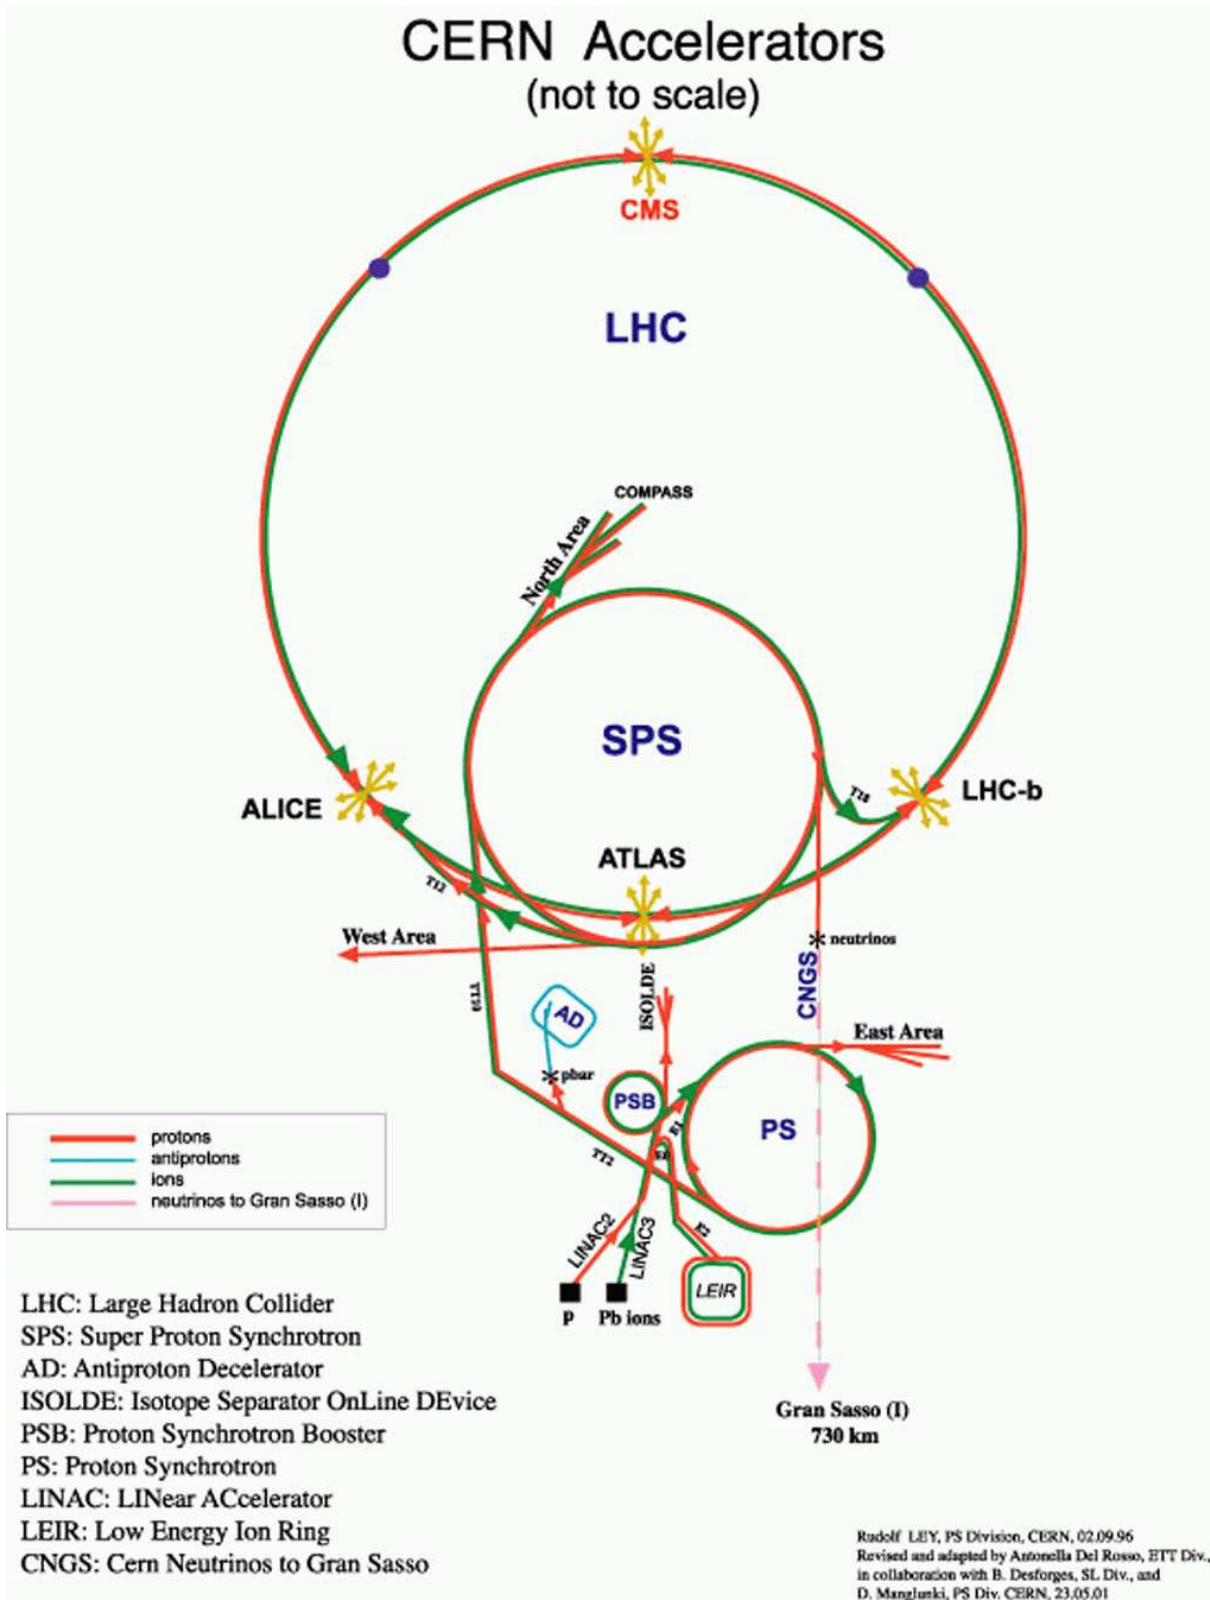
CERN Accelerators
(not to scale)

CMS

LHC

COMPASS

North Area

SPS

ALICE

LHC-b

T18

ATLAS

T12

West Area

neutrinos

CNGS

TT10

AD

ISOLDE

East Area

pbar

PSB

PS

E1

TT2

E0

E2

LINAC2

LINAC3

LEIR

p

Pb ions

Gran Sasso (I)
730 km

| | |
|---|---|
| | protons |
| | antiprotons |
| | ions |
| | neutrinos to Gran Sasso (I) |

LHC: Large Hadron Collider
SPS: Super Proton Synchrotron
AD: Antiproton Decelerator
ISOLDE: Isotope Separator OnLine DEvice
PSB: Proton Synchrotron Booster
PS: Proton Synchrotron
LINAC: LINear ACcelerator
LEIR: Low Energy Ion Ring
CNGS: Cern Neutrinos to Gran Sasso

Rudolf LEY, PS Division, CERN, 02.09.96
Revised and adapted by Antonella Del Rosso, ETT Div.,
in collaboration with B. Desforges, SL Div., and
D. Manglunki, PS Div. CERN, 23.05.01